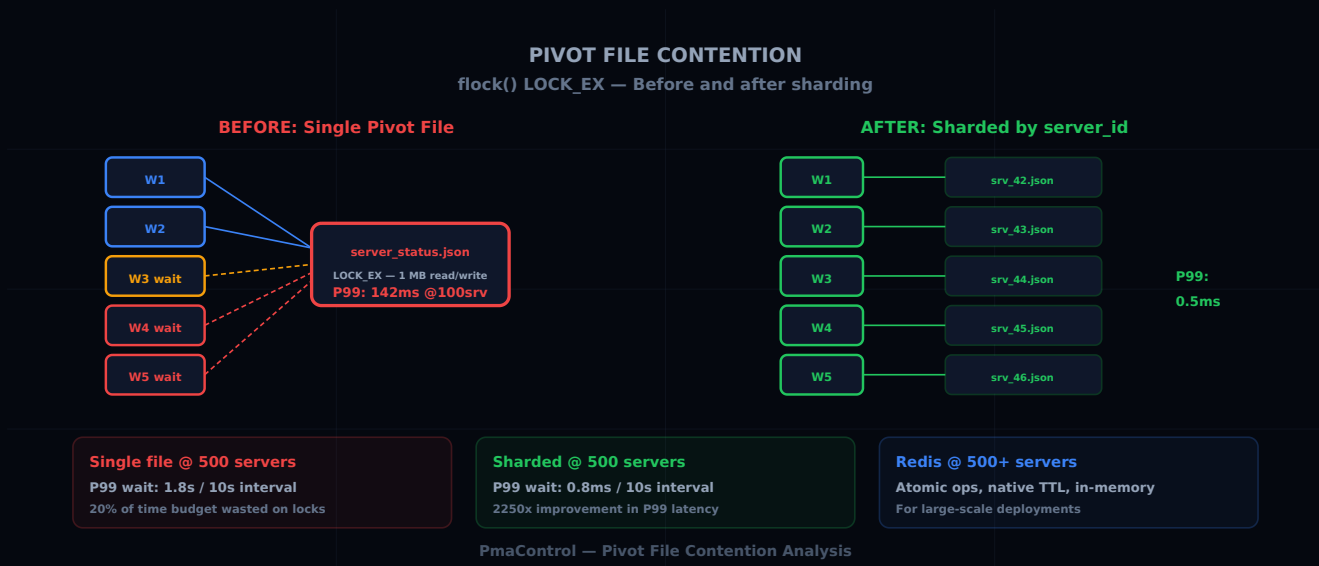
PIVOT FILE CONTENTION
flock() LOCK_EX — Before and after sharding

BEFORE: Single Pivot File

W1
W2
W3 wait
W4 wait
W5 wait

server_status.json
LOCK_EX — 1 MB read/write
P99: 142ms @100srv

AFTER: Sharded by server_id

W1
W2
W3
W4
W5

srv_42.json
srv_43.json
srv_44.json
srv_45.json
srv_46.json

P99:
0.5ms

Single file @ 500 servers
P99 wait: 1.8s / 10s interval
20% of time budget wasted on locks

Sharded @ 500 servers
P99 wait: 0.8ms / 10s interval
2250x improvement in P99 latency

Redis @ 500+ servers
Atomic ops, native TTL, in-memory
For large-scale deployments

PmaControl — Pivot File Contention Analysis